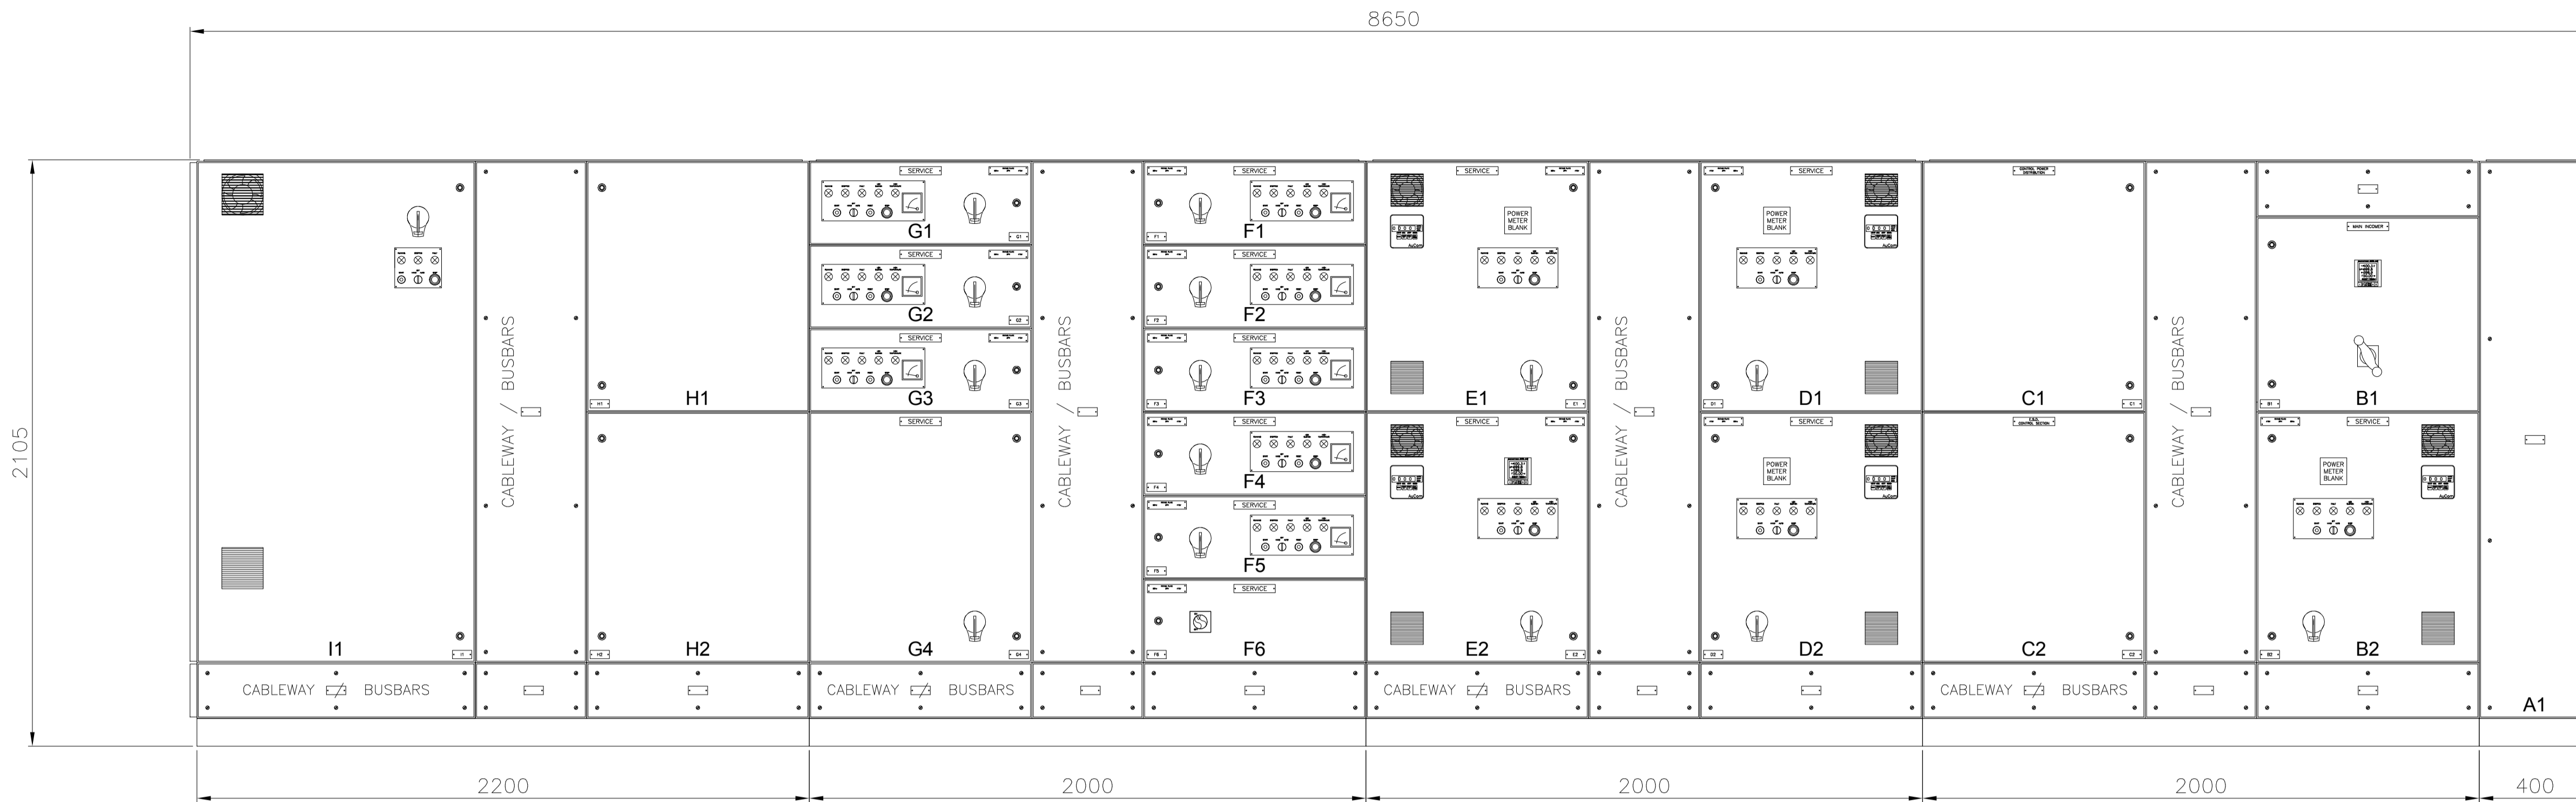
8650

2105

I1

CABLEWAY / BUSBARS

H1

H2

SERVICE

G1

SERVICE

G2

SERVICE

G3

SERVICE

G4

CABLEWAY / BUSBARS

SERVICE

F1

SERVICE

F2

SERVICE

F3

SERVICE

F4

SERVICE

F5

SERVICE

F6

SERVICE

POWER METER BLANK

E1

SERVICE

E2

CABLEWAY / BUSBARS

SERVICE

POWER METER BLANK

D1

SERVICE

POWER METER BLANK

D2

C1

C2

CABLEWAY / BUSBARS

MAIN INCOMER

B1

SERVICE

POWER METER BLANK

B2

CABLEWAY BUSBARS

CABLEWAY BUSBARS

CABLEWAY BUSBARS

CABLEWAY BUSBARS

A1

2200

2000

2000

2000

400